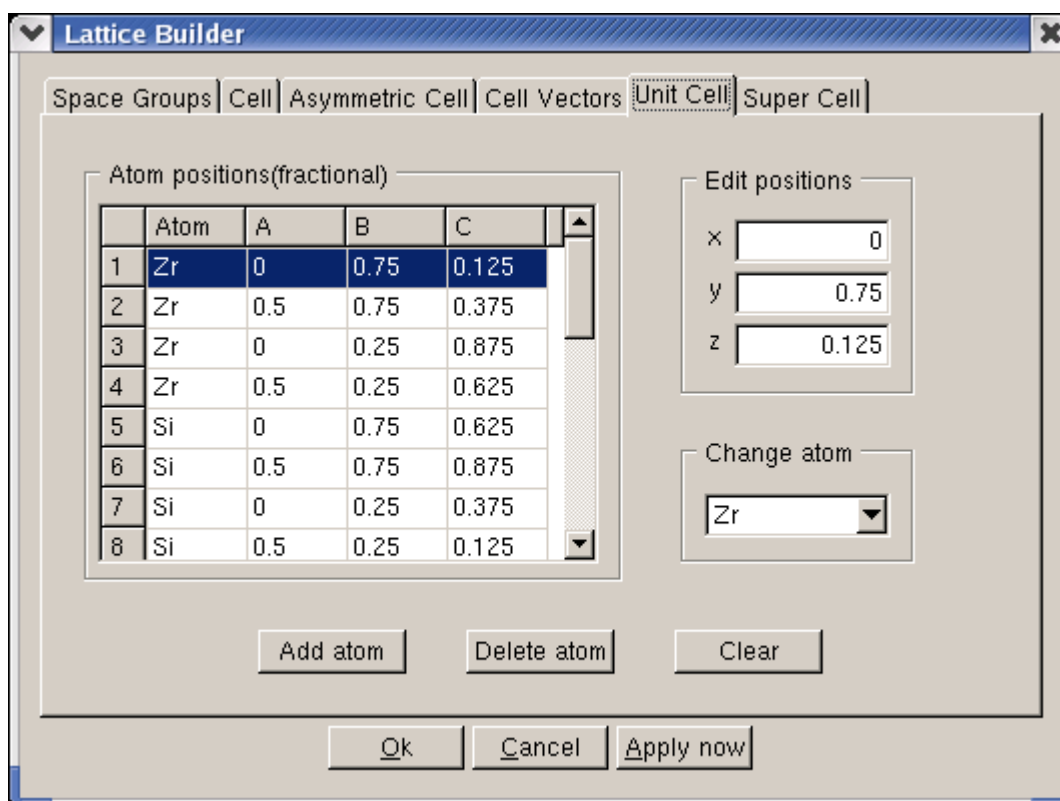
Lattice Builder

Space Groups | Cell | Asymmetric Cell | Cell Vectors | Unit Cell | Super Cell

Atom positions(fractional)

| | Atom | A | B | C |
|---|---|---|---|---|
| 1 | Zr | 0 | 0.75 | 0.125 |
| 2 | Zr | 0.5 | 0.75 | 0.375 |
| 3 | Zr | 0 | 0.25 | 0.875 |
| 4 | Zr | 0.5 | 0.25 | 0.625 |
| 5 | Si | 0 | 0.75 | 0.625 |
| 6 | Si | 0.5 | 0.75 | 0.875 |
| 7 | Si | 0 | 0.25 | 0.375 |
| 8 | Si | 0.5 | 0.25 | 0.125 |

Edit positions
x 0
y 0.75
z 0.125

Change atom
Zr

Add atom
Delete atom
Clear

Ok
Cancel
Apply now